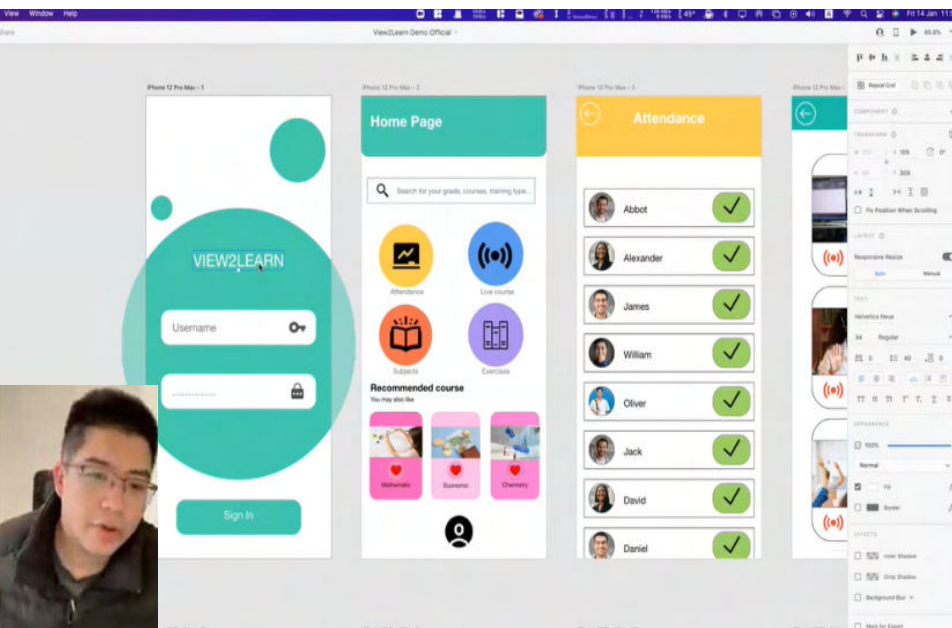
View Window Help

Fri 14 Jan 11

View2Learn Demo Official

iPhone 12 Pro Max – 1

VIEW2LEARN

Username

Sign In

iPhone 12 Pro Max – 2

Home Page

Search for your grade, courses, training type...

Attendance

Live course

Subjects

Exercises

Recommended course

You may also like

Mathematic

Economic

Chemistry

iPhone 12 Pro Max – 3

Attendance

Abbot

Alexander

James

William

Oliver

Jack

David

Daniel

Repeat Grid

COMPONENT

TRANSFORM

Fix Position When Scrolling

LAYOUT

Responsive Resize

Auto

Manual

TEXT

Helvetica Neue

34

Regular

APPEARANCE

100%

Normal

Fill

Border

EFFECTS

Inner Shadow

Drop Shadow

Background Blur

Mark for Export